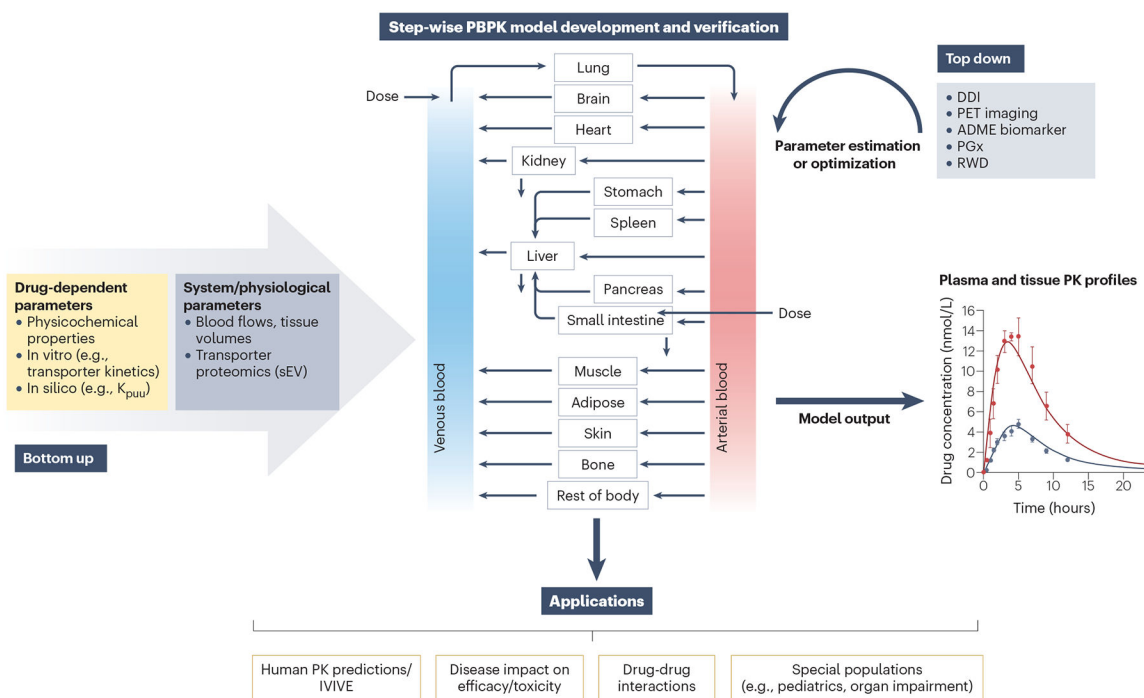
Step-wise PBPK model development and verification

Top down
• DDI
• PET imaging
• ADME biomarker
• PGx
• RWD

Parameter estimation or optimization

Dose

Lung
Brain
Heart
Kidney
Stomach
Spleen
Liver
Pancreas
Small intestine
Muscle
Adipose
Skin
Bone
Rest of body

Venous blood
Arterial blood

Dose

Drug-dependent parameters
• Physicochemical properties
• In vitro (e.g., transporter kinetics)
• In silico (e.g., $K_{puu}$)

System/physiological parameters
• Blood flows, tissue volumes
• Transporter proteomics (sEV)

Bottom up

Model output

Plasma and tissue PK profiles

Drug concentration (nmol/L)
0
2
4
6
8
10
12
14
16
0
5
10
15
20
Time (hours)

Applications

Human PK predictions/ IVIVE
Disease impact on efficacy/toxicity
Drug-drug interactions
Special populations (e.g., pediatrics, organ impairment)